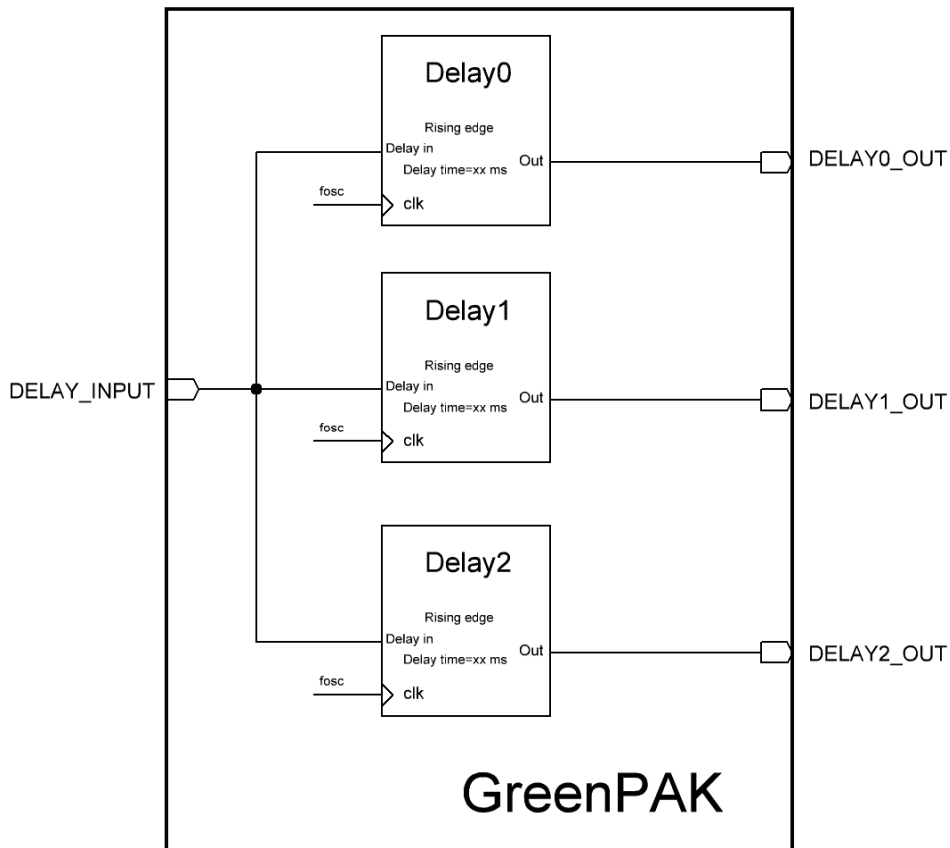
Delay0

Rising edge
Delay in
Delay time=xx ms
Out
fosc
clk

DELAY0_OUT

Delay1

DELAY_INPUT

Rising edge
Delay in
Delay time=xx ms
Out
fosc
clk

DELAY1_OUT

Delay2

Rising edge
Delay in
Delay time=xx ms
Out
fosc
clk

DELAY2_OUT

GreenPAK